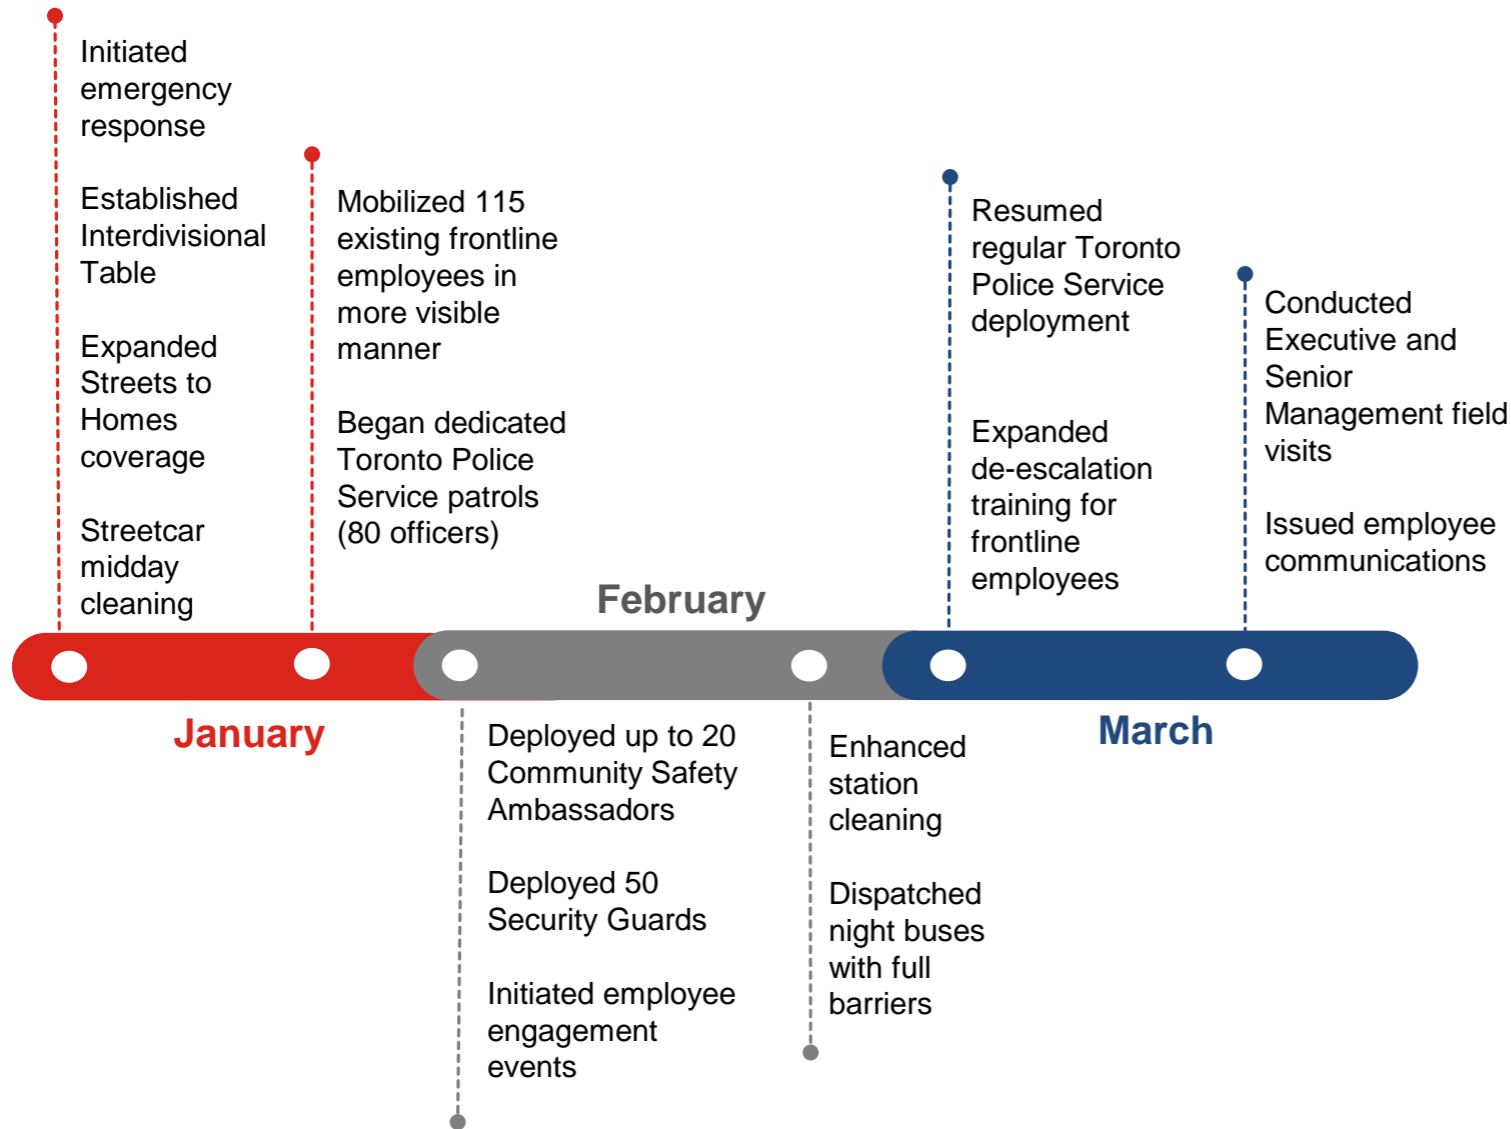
Initiated emergency response

Established Interdivisional Table

Expanded Streets to Homes coverage

Streetcar midday cleaning

Mobilized 115 existing frontline employees in more visible manner

Began dedicated Toronto Police Service patrols (80 officers)

February

Resumed regular Toronto Police Service deployment

Expanded de-escalation training for frontline employees

Conducted Executive and Senior Management field visits

Issued employee communications

January

Deployed up to 20 Community Safety Ambassadors

Deployed 50 Security Guards

Initiated employee engagement events

Enhanced station cleaning

Dispatched night buses with full barriers

March